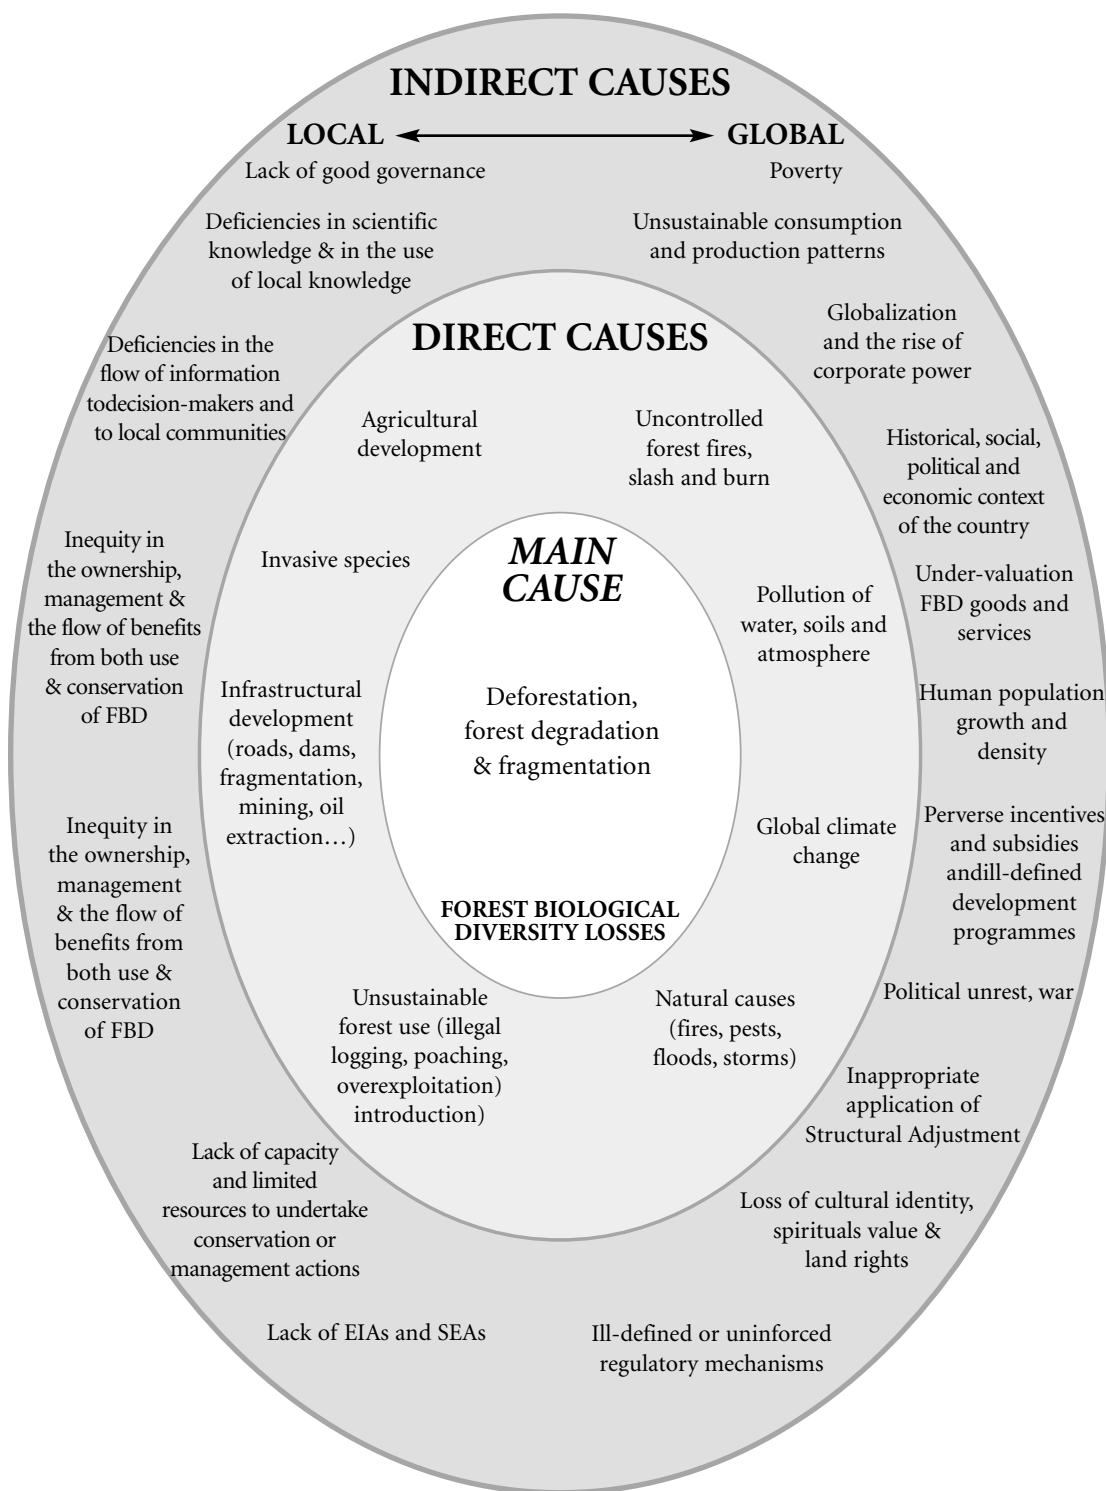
INDIRECT CAUSES

LOCAL ⟷ GLOBAL

Lack of good governance

Poverty

Deficiencies in scientific knowledge & in the use of local knowledge

Unsustainable consumption and production patterns

Globalization and the rise of corporate power

Deficiencies in the flow of information todecision-makers and to local communities

DIRECT CAUSES

Agricultural development

Uncontrolled forest fires, slash and burn

Historical, social, political and economic context of the country

Inequity in the ownership, management & the flow of benefits from both use & conservation of FBD

Invasive species

MAIN CAUSE

Pollution of water, soils and atmosphere

Under-valuation FBD goods and services

Infrastructural development (roads, dams, fragmentation, mining, oil extraction…)

Deforestation, forest degradation & fragmentation

Human population growth and density

Inequity in the ownership, management & the flow of benefits from both use & conservation of FBD

Global climate change

Perverse incentives and subsidies andill-defined development programmes

FOREST BIOLOGICAL DIVERSITY LOSSES

Political unrest, war

Unsustainable forest use (illegal logging, poaching, overexploitation) introduction)

Natural causes (fires, pests, floods, storms)

Inappropriate application of Structural Adjustment

Lack of capacity and limited resources to undertake conservation or management actions

Loss of cultural identity, spirituals value & land rights

Lack of EIAs and SEAs

Ill-defined or uninforced regulatory mechanisms